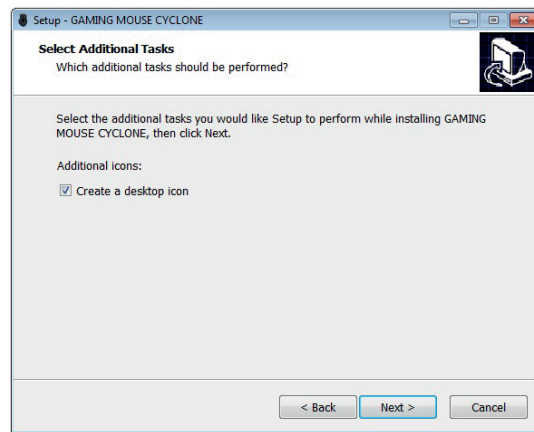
Setup - GAMING MOUSE CYCLONE

Select Additional Tasks
Which additional tasks should be performed?

Select the additional tasks you would like Setup to perform while installing GAMING MOUSE CYCLONE, then click Next.

Additional icons:

☑ Create a desktop icon

< Back Next > Cancel